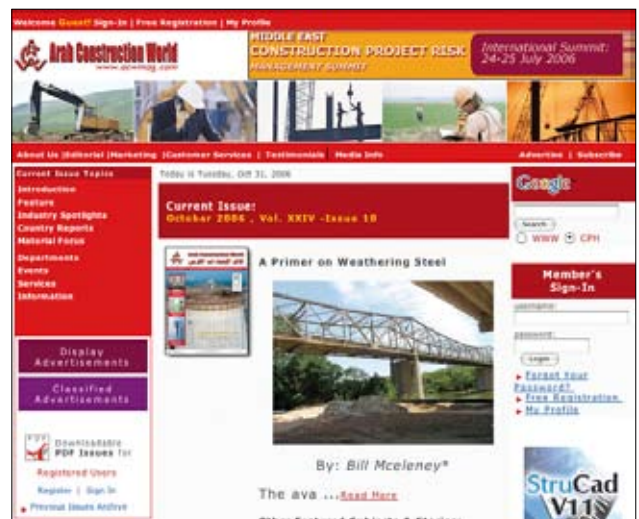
Welcome Guest! Sign-In | Free Registration | My Profile

Arab Construction World
www.acwmag.com

MIDDLE EAST
CONSTRUCTION PROJECT RISK
MANAGEMENT SUMMIT

International Summit:
24-25 July 2006

About Us | Editorial | Marketing | Customer Services | Testimonials | Media Info

Advertise | Subscribe

Current Issue Topics
Introduction
Feature
Industry Spotlights
Country Reports
Material Focus

Departments
Events
Services
Information

Display Advertisements

Classified Advertisements

PDF Downloadable PDF Issues for
Registered Users
Register | Sign In
Previous Issues Archive

Today is Tuesday, Oct 31, 2006

Current Issue:
October 2006 , Vol. XXIV -Issue 10

A Primer on Weathering Steel

By: Bill Mceleney*

The ava ...Read More

Google

Search
WWW CPH

Member's Sign-In

username:

password:

Login

Forgot Your Password?
Free Registration
My Profile

StruCad V11